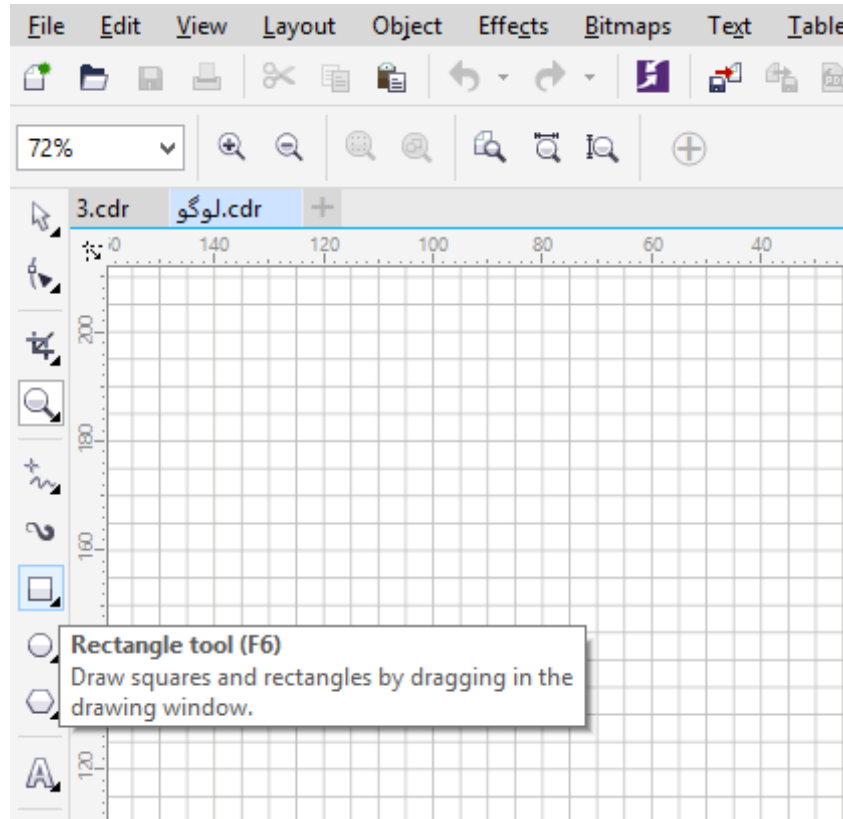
File Edit View Layout Object Effects Bitmaps Text Table

72%

3.cdr لوگو.cdr +

140 120 100 80 60 40

200

180

160

120

Rectangle tool (F6)
Draw squares and rectangles by dragging in the drawing window.